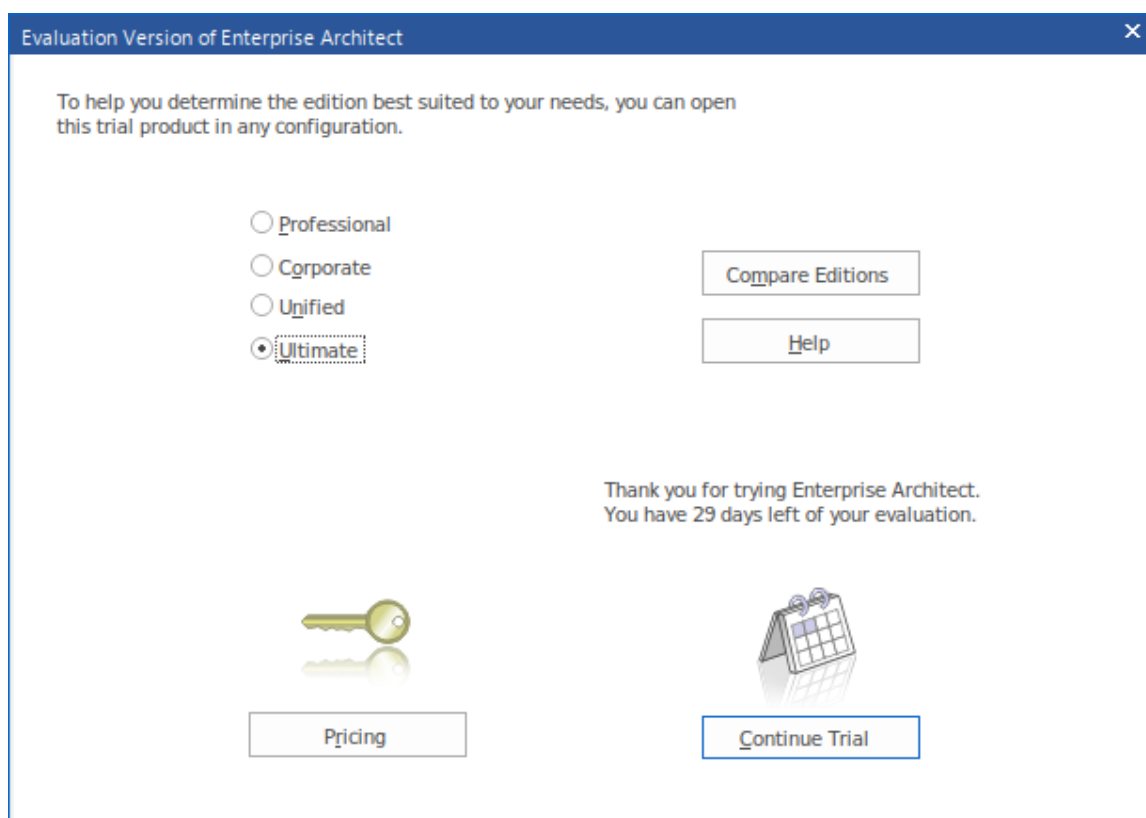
Evaluation Version of Enterprise Architect

×

To help you determine the edition best suited to your needs, you can open this trial product in any configuration.

Professional

Corporate

Unified

Ultimate

Compare Editions

Help

Thank you for trying Enterprise Architect. You have 29 days left of your evaluation.

Pricing

Continue Trial